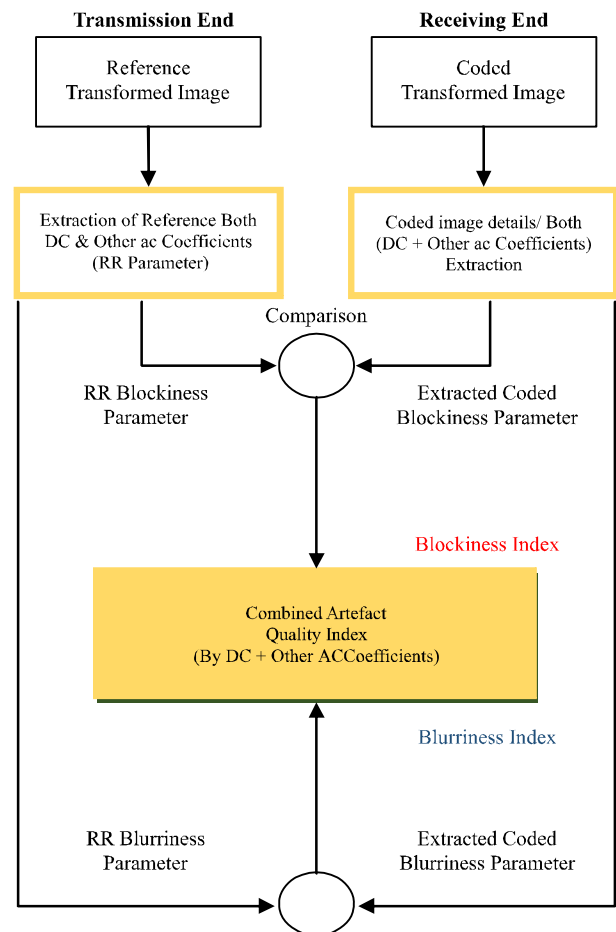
Transmission End

Receiving End

Reference Transformed Image

Coded Transformed Image

Extraction of Reference Both DC & Other ac Coefficients (RR Parameter)

Coded image details/ Both (DC + Other ac Coefficients) Extraction

Comparison

RR Blockiness Parameter

Extracted Coded Blockiness Parameter

Blockiness Index

Combined Artefact Quality Index (By DC + Other ACCoefficients)

Blurriness Index

RR Blurriness Parameter

Extracted Coded Blurriness Parameter